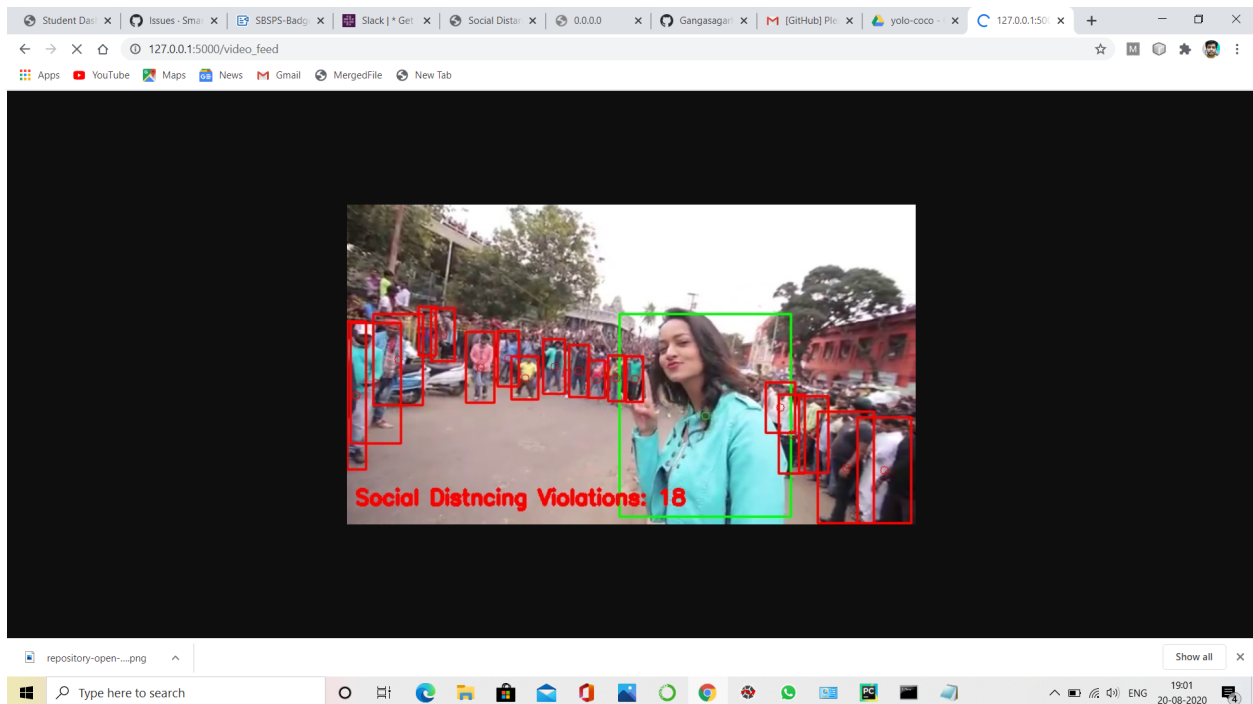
Student Das ×
Issues · Sma ×
SBSPS-Badg ×
Slack | * Get ×
Social Distan ×
0.0.0.0 ×
Gangasagar ×
[GitHub] Ple ×
yolo-coco · ×
127.0.0.1:50 ×
+

127.0.0.1:5000/video_feed

Apps YouTube Maps News Gmail MergedFile New Tab

Social Distncing Violations: 18

repository-open-....png

Show all ×

Type here to search

ENG 19:01 20-08-2020 4